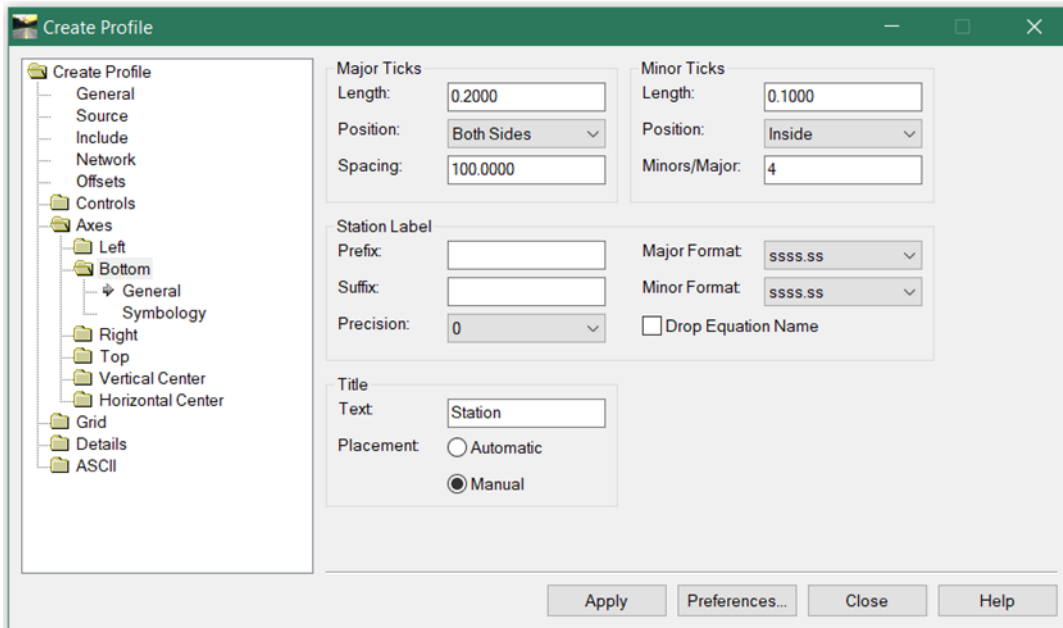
Create Profile

Create Profile
General
Source
Include
Network
Offsets
Controls
Axes
Left
Bottom
General
Symbology
Right
Top
Vertical Center
Horizontal Center
Grid
Details
ASCII

Major Ticks
Length: 0.2000
Position: Both Sides
Spacing: 100.0000

Minor Ticks
Length: 0.1000
Position: Inside
Minors/Major: 4

Station Label
Prefix:
Suffix:
Precision: 0
Major Format: ssss.ss
Minor Format: ssss.ss
Drop Equation Name

Title
Text: Station
Placement: Automatic
Manual

Apply Preferences... Close Help